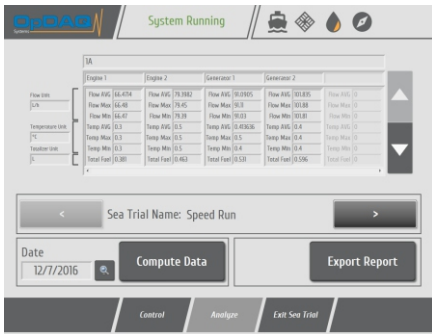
System Running

1A

| Engine 1 | | Engine 2 | | Generator 1 | | Generator 2 | | | |
|---|---|---|---|---|---|---|---|---|---|
| Flow AVG | 66.4714 | Flow AVG | 79.3982 | Flow AVG | 18.0105 | Flow AVG | 101.835 | Flow AVG | 0 |
| Flow Max | 66.48 | Flow Max | 79.45 | Flow Max | 18.11 | Flow Max | 101.88 | Flow Max | 0 |
| Flow Min | 66.47 | Flow Min | 79.39 | Flow Min | 18.03 | Flow Min | 101.81 | Flow Min | 0 |
| Temp AVG | 0.3 | Temp AVG | 0.5 | Temp AVG | 0.493636 | Temp AVG | 0.4 | Temp AVG | 0 |
| Temp Max | 0.3 | Temp Max | 0.5 | Temp Max | 0.5 | Temp Max | 0.4 | Temp Max | 0 |
| Temp Min | 0.3 | Temp Min | 0.5 | Temp Min | 0.4 | Temp Min | 0.4 | Temp Min | 0 |
| Total Fuel | 0.381 | Total Fuel | 0.463 | Total Fuel | 0.531 | Total Fuel | 0.596 | Total Fuel | 0 |

Flow Unit
L/h
Temperature Unit
°C
Totalizer Unit
L

<
Sea Trial Name: Speed Run
>

Date
12/7/2016

Compute Data

Export Report

Control
Analyze
Exit Sea Trial